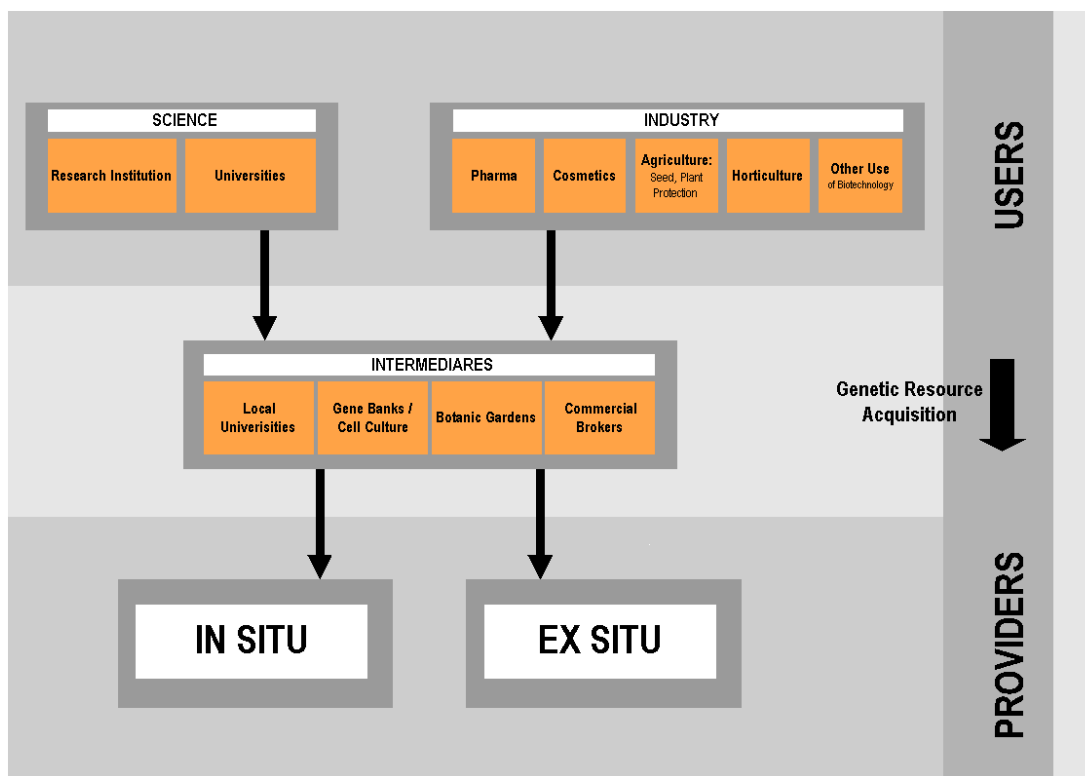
SCIENCE

Research Institution

Universities

INDUSTRY

Pharma

Cosmetics

Agriculture: Seed, Plant Protection

Horticulture

Other Use of Biotechnology

USERS

INTERMEDIARES

Local Univerisities

Gene Banks / Cell Culture

Botanic Gardens

Commercial Brokers

Genetic Resource Acquisition

IN SITU

EX SITU

PROVIDERS